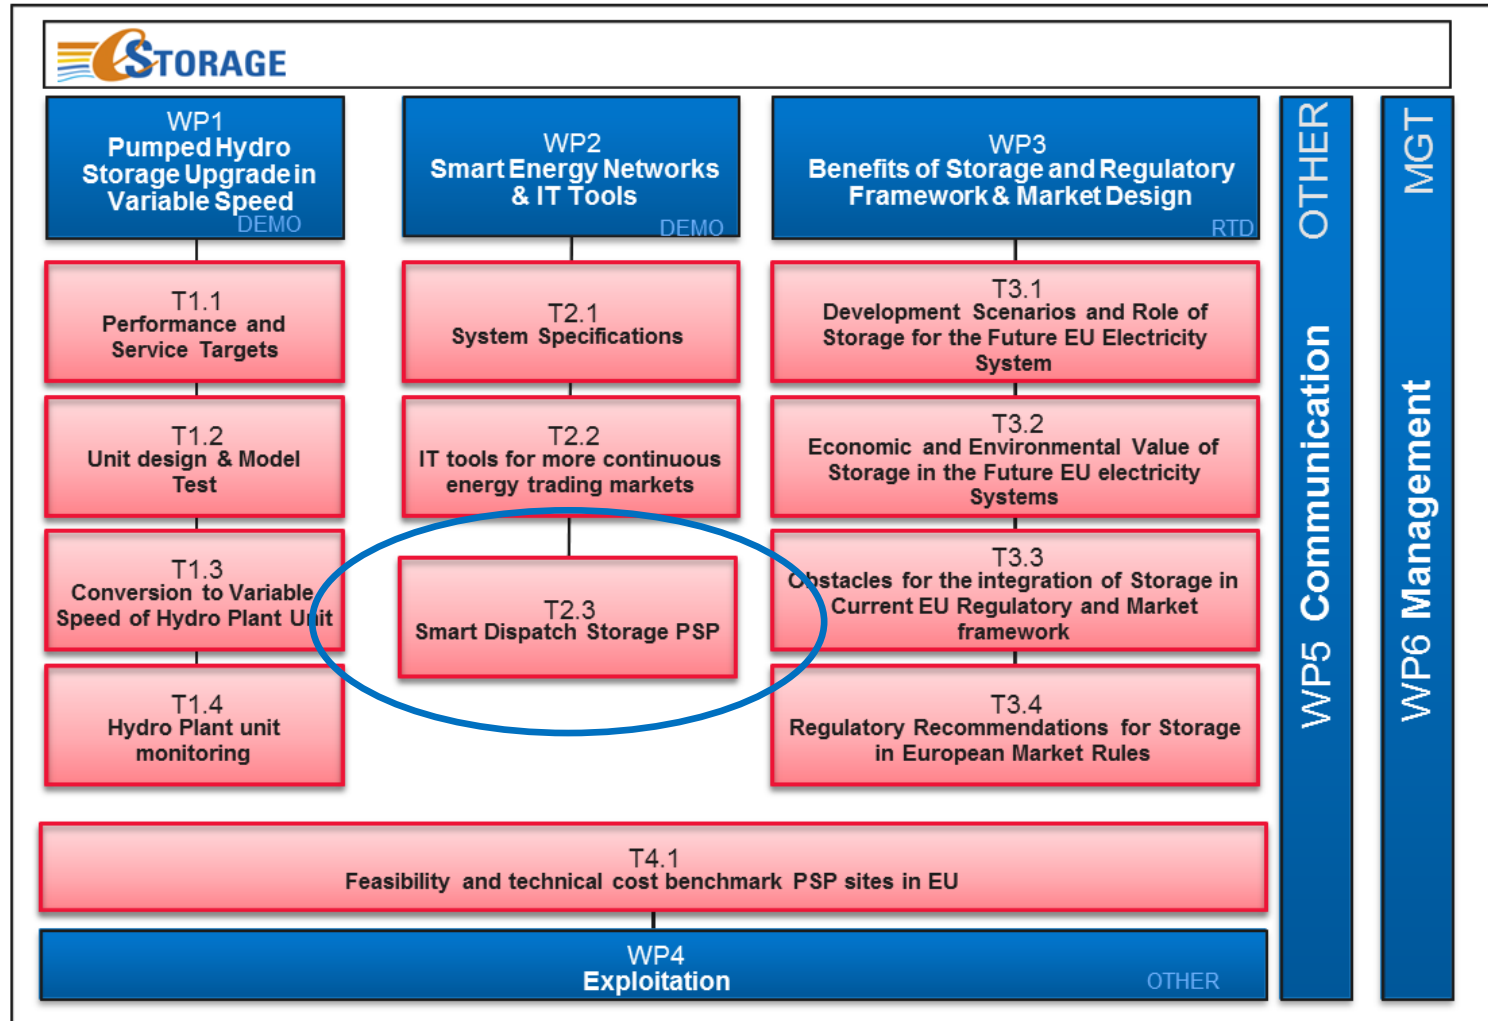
eSTORAGE

WP1
Pumped Hydro Storage Upgrade in Variable Speed
DEMO

WP2
Smart Energy Networks & IT Tools
DEMO

WP3
Benefits of Storage and Regulatory Framework & Market Design
RTD

OTHER
WP5 Communication

MGT
WP6 Management

T1.1
Performance and Service Targets

T1.2
Unit design & Model Test

T1.3
Conversion to Variable Speed of Hydro Plant Unit

T1.4
Hydro Plant unit monitoring

T2.1
System Specifications

T2.2
IT tools for more continuous energy trading markets

T2.3
Smart Dispatch Storage PSP

T3.1
Development Scenarios and Role of Storage for the Future EU Electricity System

T3.2
Economic and Environmental Value of Storage in the Future EU electricity Systems

T3.3
Obstacles for the integration of Storage in Current EU Regulatory and Market framework

T3.4
Regulatory Recommendations for Storage in European Market Rules

T4.1
Feasibility and technical cost benchmark PSP sites in EU

WP4
Exploitation
OTHER